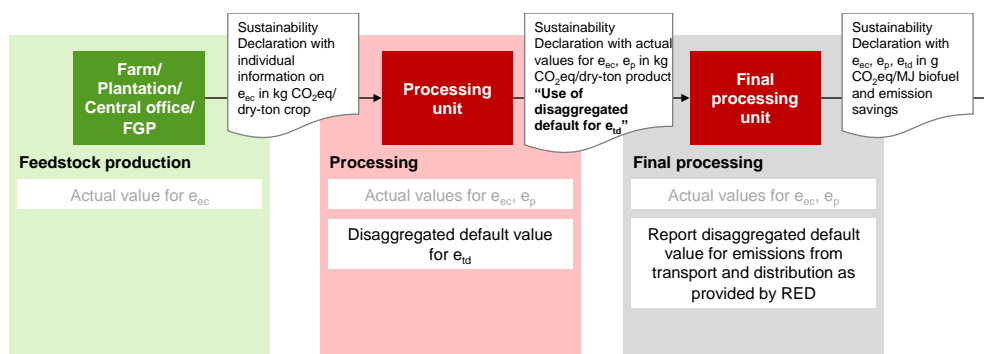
Farm/ Plantation/ Central office/ FGP

Sustainability Declaration with individual information on $e_{ec}$ in kg $CO_2$eq/ dry-ton crop

Processing unit

Sustainability Declaration with actual values for $e_{ec}$, $e_p$ in kg $CO_2$eq/dry-ton product **"Use of disaggregated default for $e_{td}$"**

Final processing unit

Sustainability Declaration with $e_{ec}$, $e_p$, $e_{td}$ in g $CO_2$eq/MJ biofuel and emission savings

**Feedstock production**

Actual value for $e_{ec}$

**Processing**

Actual values for $e_{ec}$, $e_p$

Disaggregated default value for $e_{td}$

**Final processing**

Actual values for $e_{ec}$, $e_p$

Report disaggregated default value for emissions from transport and distribution as provided by RED